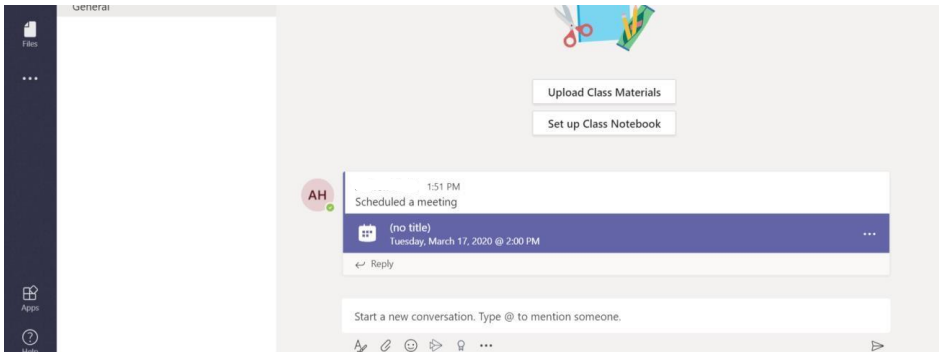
Files

...

General

Upload Class Materials

Set up Class Notebook

AH

1:51 PM

Scheduled a meeting

(no title)

Tuesday, March 17, 2020 @ 2:00 PM

...

Reply

Apps

Help

Start a new conversation. Type @ to mention someone.

...